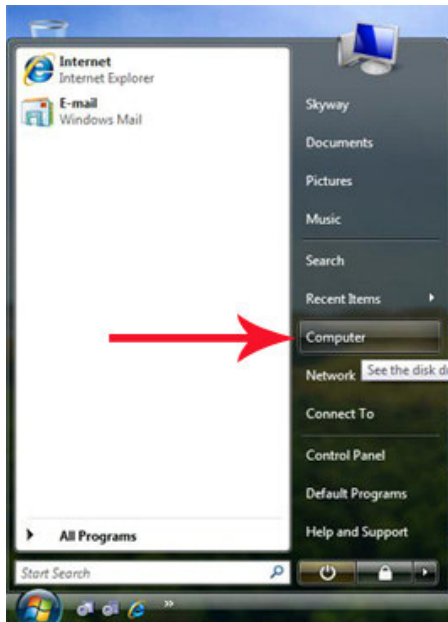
Internet
Internet Explorer

E-mail
Windows Mail

All Programs

Start Search

Skyway
Documents
Pictures
Music
Search
Recent Items
Computer
Network
See the disk d
Connect To
Control Panel
Default Programs
Help and Support